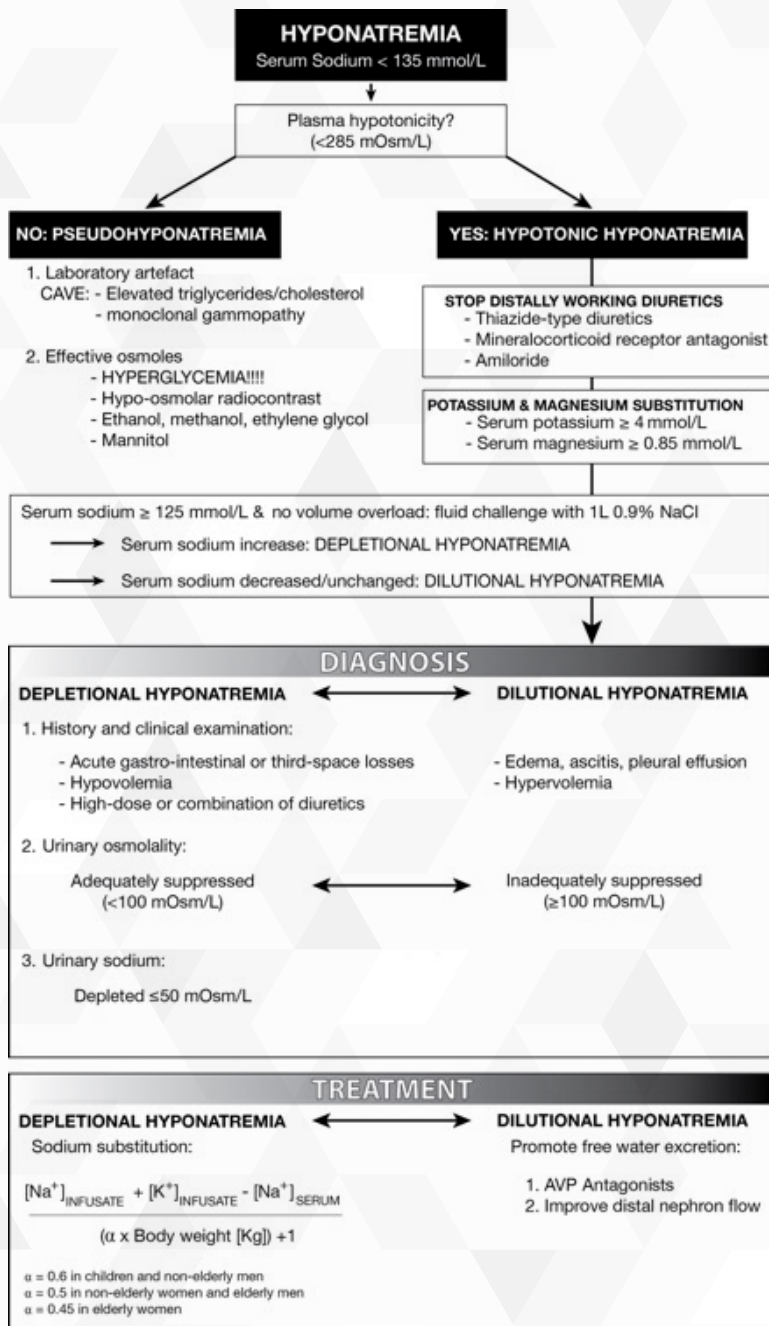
HYPONATREMIA
Serum Sodium < 135 mmol/L

Plasma hypotonicity? (<285 mOsm/L)

NO: PSEUDOHYPONATREMIA

1. Laboratory artefact
CAVE: - Elevated triglycerides/cholesterol
- monoclonal gammopathy

2. Effective osmoles
- HYPERGLYCEMIA!!!!
- Hypo-osmolar radiocontrast
- Ethanol, methanol, ethylene glycol
- Mannitol

YES: HYPOTONIC HYPONATREMIA

STOP DISTALLY WORKING DIURETICS
- Thiazide-type diuretics
- Mineralocorticoid receptor antagonist
- Amiloride

POTASSIUM & MAGNESIUM SUBSTITUTION
- Serum potassium ≥ 4 mmol/L
- Serum magnesium ≥ 0.85 mmol/L

Serum sodium ≥ 125 mmol/L & no volume overload: fluid challenge with 1L 0.9% NaCl
Serum sodium increase: DEPLETIONAL HYPONATREMIA
Serum sodium decreased/unchanged: DILUTIONAL HYPONATREMIA

DIAGNOSIS

DEPLETIONAL HYPONATREMIA

DILUTIONAL HYPONATREMIA

1. History and clinical examination:

- Acute gastro-intestinal or third-space losses
- Hypovolemia
- High-dose or combination of diuretics

- Edema, ascitis, pleural effusion
- Hypervolemia

2. Urinary osmolality:

Adequately suppressed (<100 mOsm/L)

Inadequately suppressed (≥100 mOsm/L)

3. Urinary sodium:

Depleted ≤50 mOsm/L

TREATMENT

DEPLETIONAL HYPONATREMIA
Sodium substitution:

$\frac{[Na^+]_{INFUSATE} + [K^+]_{INFUSATE} - [Na^+]_{SERUM}}{(\alpha \times \text{Body weight [Kg]}) + 1}$

α = 0.6 in children and non-elderly men
α = 0.5 in non-elderly women and elderly men
α = 0.45 in elderly women

DILUTIONAL HYPONATREMIA
Promote free water excretion:

1. AVP Antagonists
2. Improve distal nephron flow